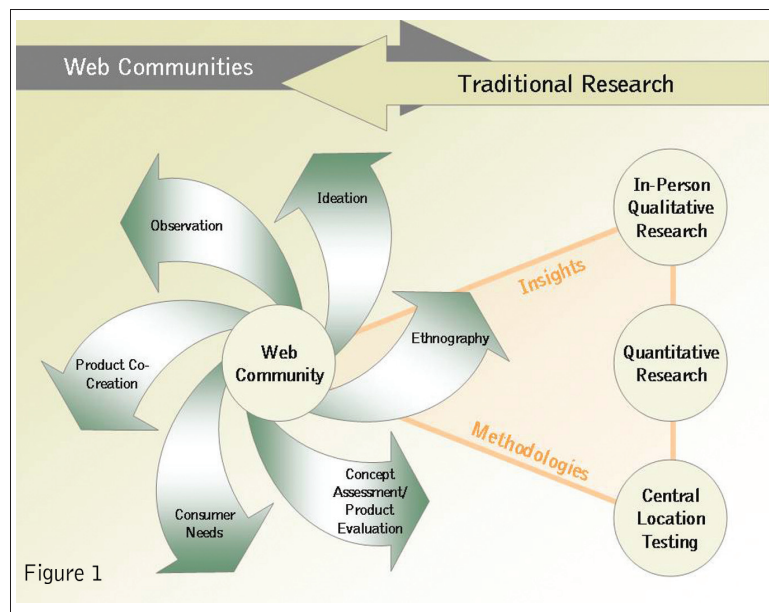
Web Communities

Traditional Research

Ideation

Observation

Web Community

Ethnography

Product Co-Creation

Consumer Needs

Concept Assessment/ Product Evaluation

Insights

Methodologies

In-Person Qualitative Research

Quantitative Research

Central Location Testing

Figure 1